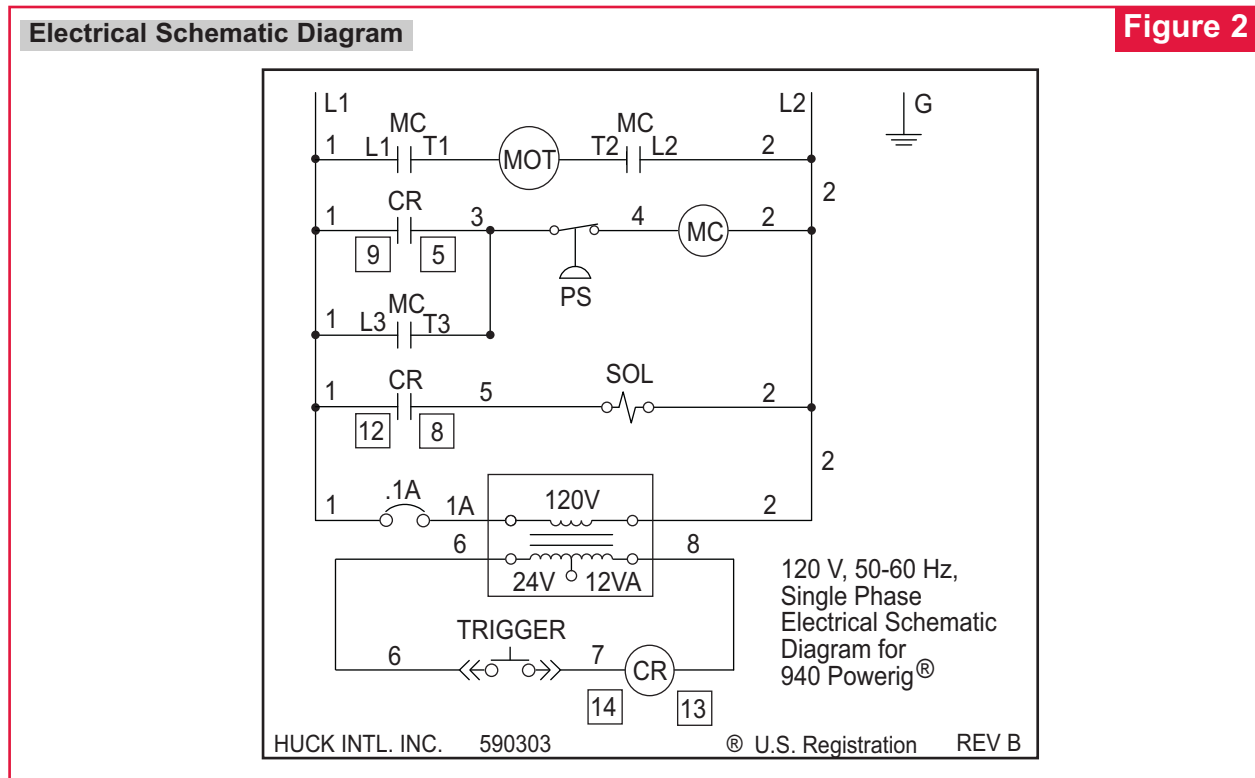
Electrical Schematic Diagram

Figure 2

L1

L2

G

1 MC L1 T1 MOT MC T2 L2 2

2

1 CR 3 4 MC 2

9 5

PS

1 MC L3 T3

1 CR 5 SOL 2

12 8

2

1 .1A 1A 120V 2

6 8

24V 12VA

120 V, 50-60 Hz, Single Phase Electrical Schematic Diagram for 940 Powerig®

TRIGGER

6 7 CR

14 13

HUCK INTL. INC. 590303 ® U.S. Registration REV B